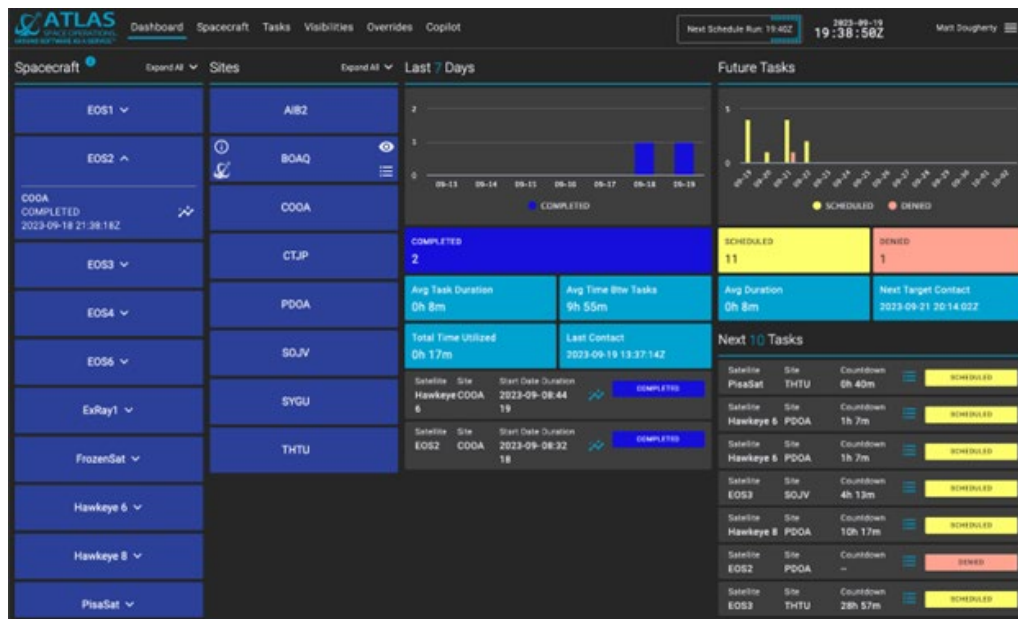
ATLAS
SPACE OPERATIONS
MOVING SOFTWARE AS A SERVICE

Dashboard Spacecraft Tasks Visibilities Overrides Copilot

Next Schedule Run: 19:40Z

2023-09-19
19:38:50Z

Matt Dougherty

Spacecraft
Expand All

EOS1
EOS2
COOA
COMPLETED
2023-09-18 21:38:18Z
EOS3
EOS4
EOS6
ExRay1
FrozenSat
Hawkeye 6
Hawkeye 8
PisaSat

Sites
Expand All

AIB2
BOAQ
COOA
CTJP
PDOA
SOJV
SYGU
THTU

Last 7 Days

2
1
0
09-13 09-14 09-15 09-16 09-17 09-18 09-19
COMPLETED

COMPLETED
2

Avg Task Duration
0h 8m

Avg Time Btw Tasks
9h 55m

Total Time Utilized
0h 17m

Last Contact
2023-09-19 13:37:14Z

| Satellite | Site | Start Date Duration | | |
|---|---|---|---|---|
| Hawkeye 6 | COOA | 2023-09-08:44 19 | | COMPLETED |
| EOS2 | COOA | 2023-09-08:32 18 | | COMPLETED |

Future Tasks

5
0
09-19 09-20 09-21 09-22 09-23 09-24 09-25 09-26 09-27 09-28 09-29 09-30 10-01 10-02
SCHEDULED DENIED

SCHEDULED
11

DENIED
1

Avg Duration
0h 8m

Next Target Contact
2023-09-21 20:14:02Z

Next 10 Tasks

| Satellite | Site | Countdown | |
|---|---|---|---|
| PisaSat | THTU | 0h 40m | SCHEDULED |
| Hawkeye 6 | PDOA | 1h 7m | SCHEDULED |
| Hawkeye 6 | PDOA | 1h 7m | SCHEDULED |
| EOS3 | SOJV | 4h 13m | SCHEDULED |
| Hawkeye 8 | PDOA | 10h 17m | SCHEDULED |
| EOS2 | PDOA | – | DENIED |
| EOS3 | THTU | 28h 57m | SCHEDULED |